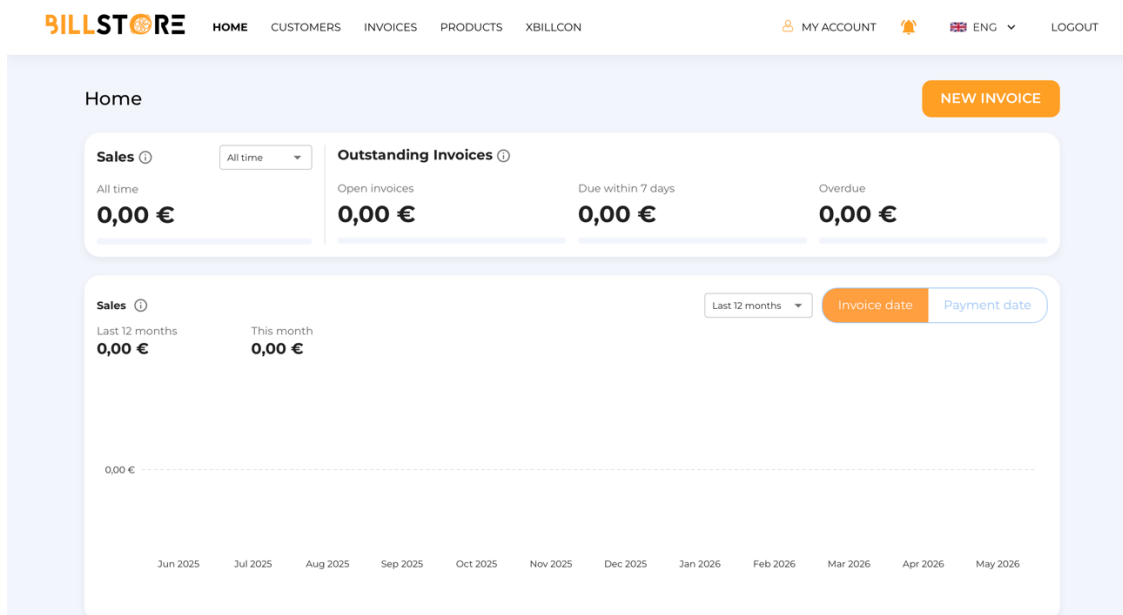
BILLSTORE HOME CUSTOMERS INVOICES PRODUCTS XBILLCON MY ACCOUNT ENG LOGOUT

Home

NEW INVOICE

Sales ⓘ All time

All time
0,00 €

Outstanding Invoices ⓘ

Open invoices
0,00 €

Due within 7 days
0,00 €

Overdue
0,00 €

Sales ⓘ

Last 12 months Invoice date Payment date

Last 12 months
0,00 €

This month
0,00 €

0,00 €

Jun 2025 Jul 2025 Aug 2025 Sep 2025 Oct 2025 Nov 2025 Dec 2025 Jan 2026 Feb 2026 Mar 2026 Apr 2026 May 2026